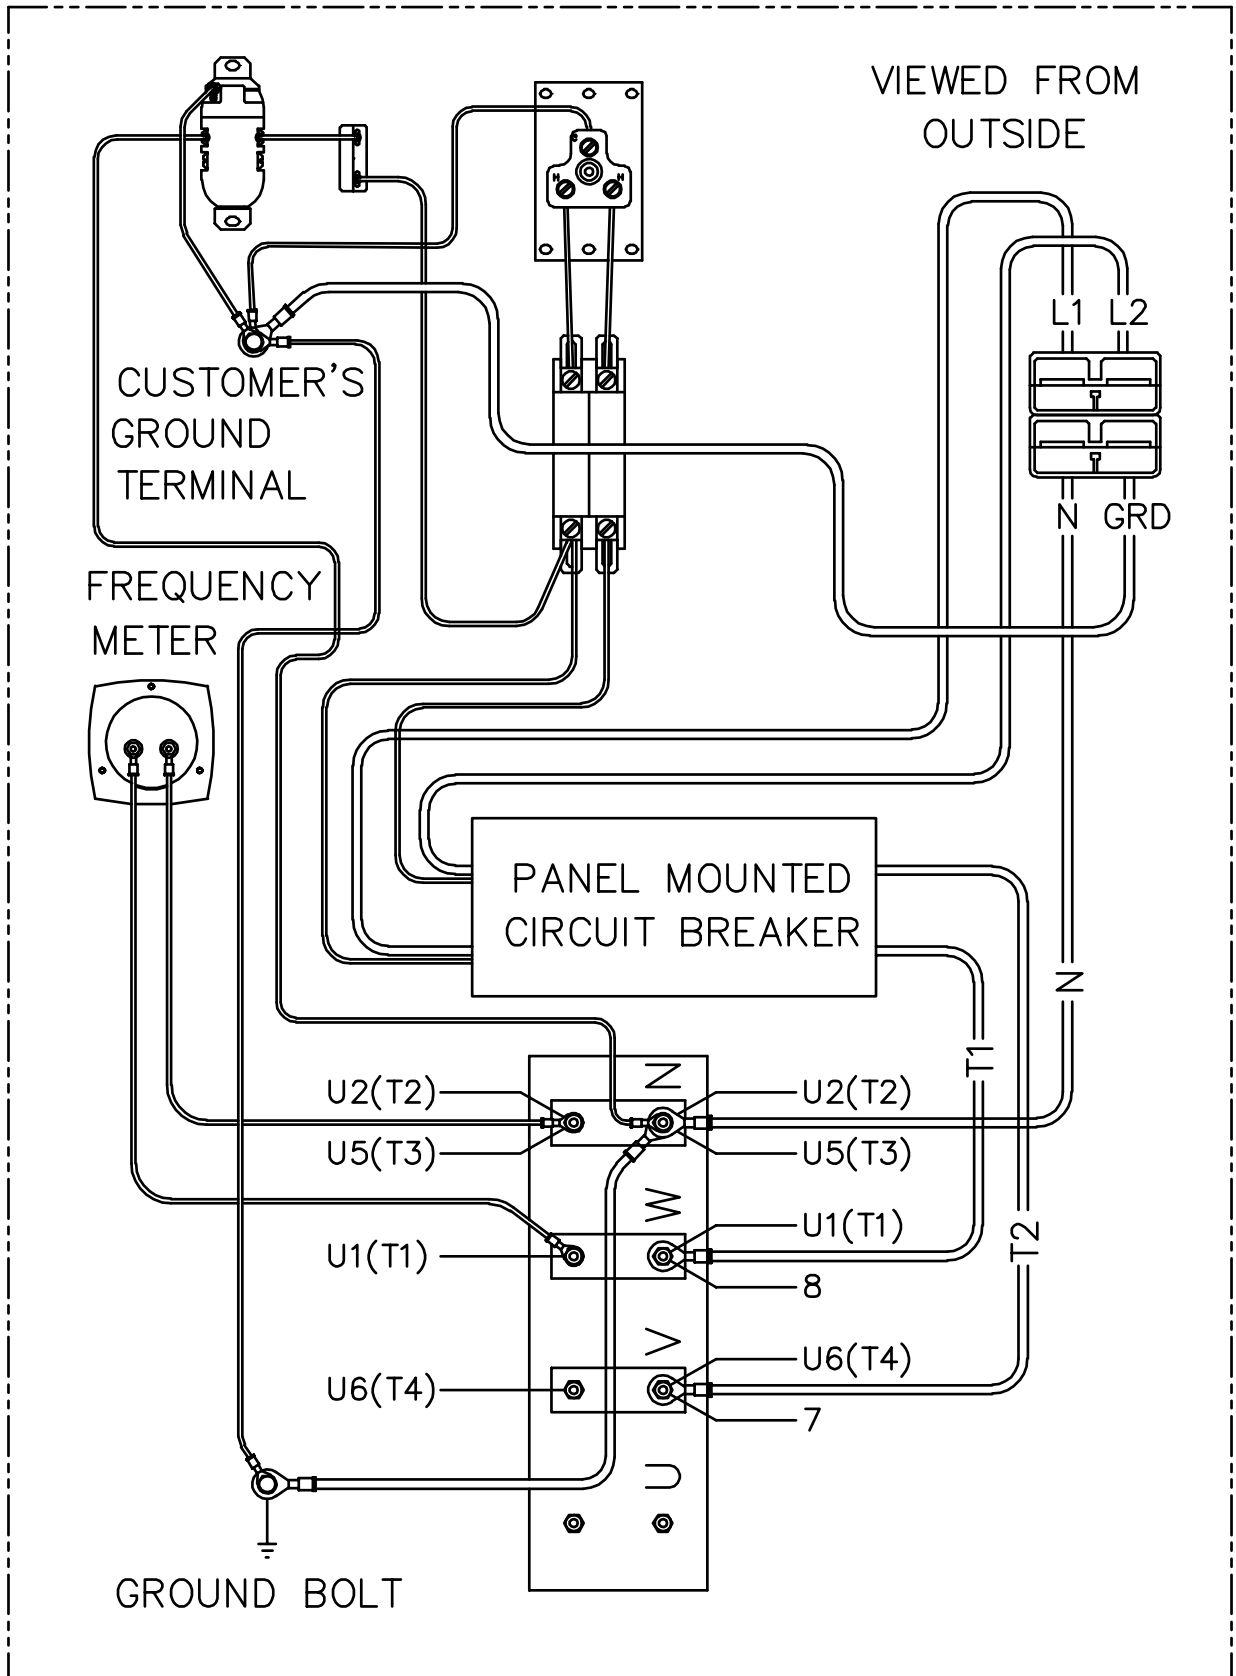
VIEWED FROM OUTSIDE

L1 L2

N GRD

CUSTOMER'S GROUND TERMINAL

FREQUENCY METER

PANEL MOUNTED CIRCUIT BREAKER

N

T1

T2

Z

U2(T2)

U5(T3)

U2(T2)

U5(T3)

W

U1(T1)

U1(T1)

8

V

U6(T4)

U6(T4)

7

U

GROUND BOLT